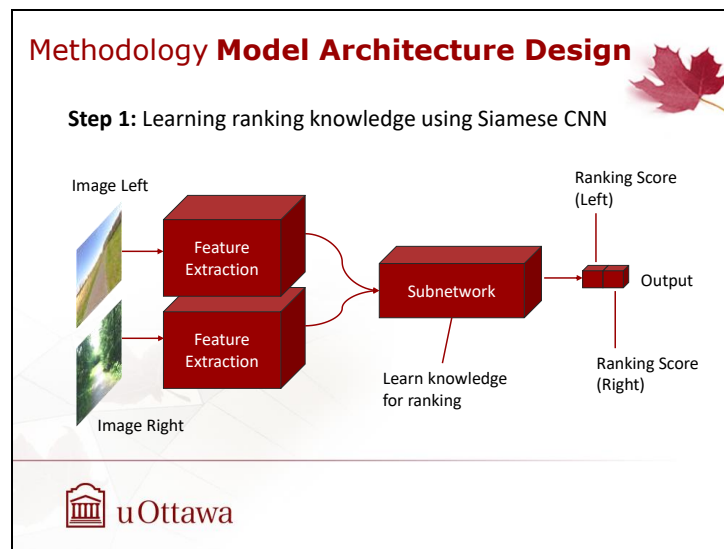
Methodology **Model Architecture Design**

**Step 1:** Learning ranking knowledge using Siamese CNN

Image Left

Feature Extraction

Feature Extraction

Image Right

Subnetwork

Learn knowledge for ranking

Ranking Score (Left)

Output

Ranking Score (Right)

uOttawa